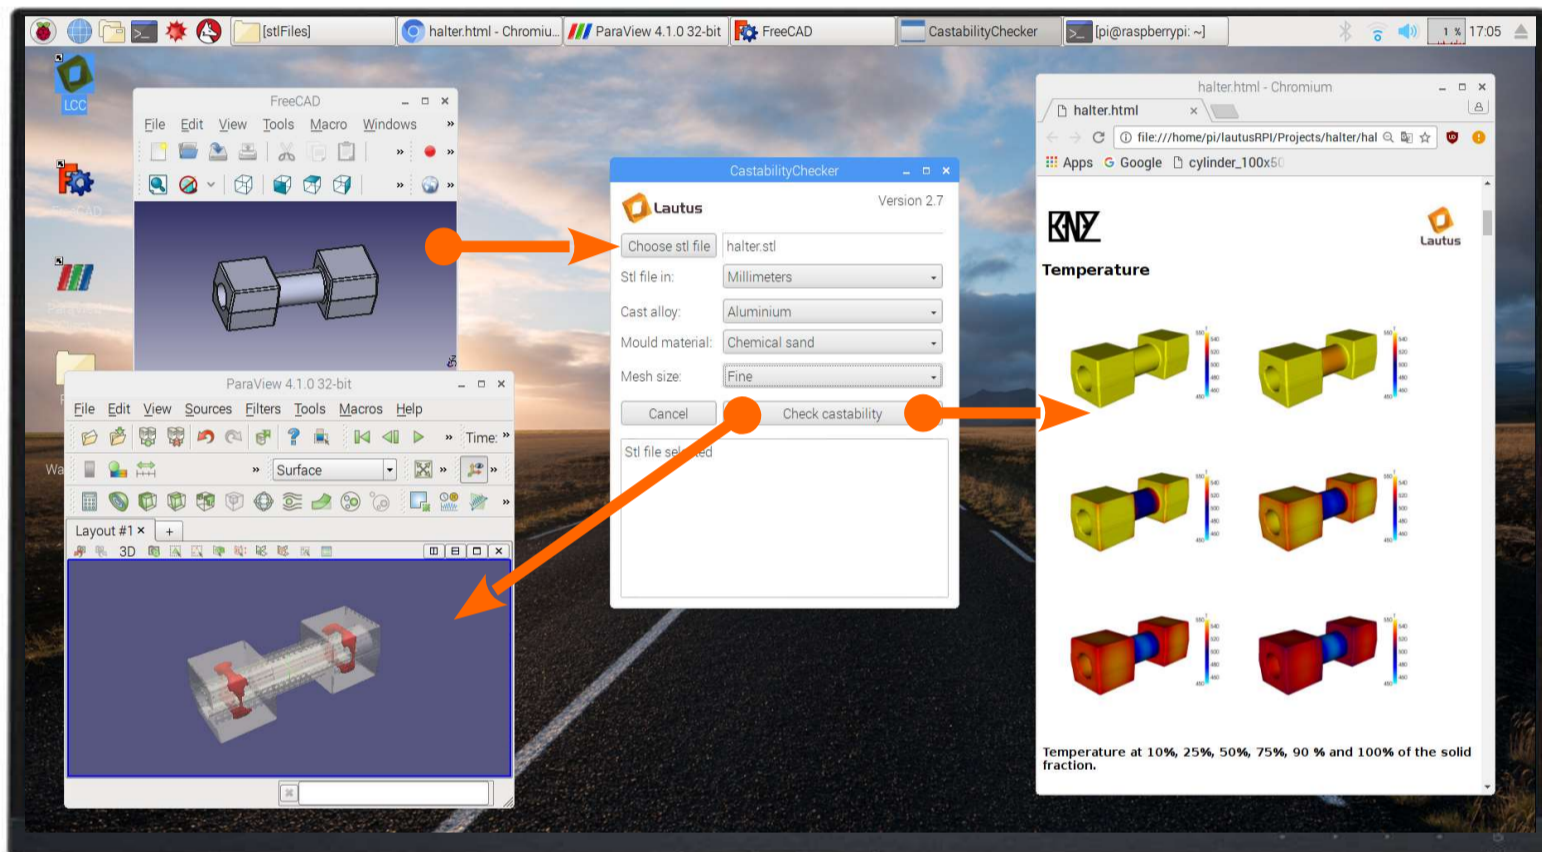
[stlFiles] halter.html - Chromiu... ParaView 4.1.0 32-bit FreeCAD CastabilityChecker [pi@raspberrypi: ~] 1 % 17:05

LCC

FreeCAD
File Edit View Tools Macro Windows

ParaView 4.1.0 32-bit
File Edit View Sources Filters Tools Macros Help
Time:
Surface
Layout #1 ×
3D

CastabilityChecker
Lautus
Version 2.7
Choose stl file halter.stl
Stl file in: Millimeters
Cast alloy: Aluminium
Mould material: Chemical sand
Mesh size: Fine
Cancel Check castability
Stl file sel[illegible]ted

halter.html - Chromium
halter.html ×
file:///home/pi/lautusRPI/Projects/halter/hal
Apps Google cylinder_100x50
KNZ
Lautus
Temperature
Temperature at 10%, 25%, 50%, 75%, 90 % and 100% of the solid fraction.